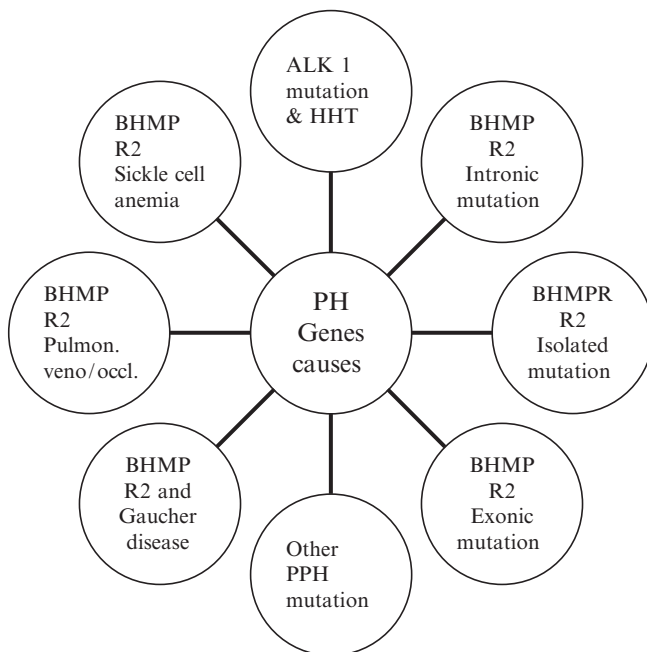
PH Genes causes

ALK 1 mutation & HHT

BHMP R2 Intronic mutation

BHMPR R2 Isolated mutation

BHMP R2 Exonic mutation

Other PPH mutation

BHMP R2 and Gaucher disease

BHMP R2 Pulmon. veno/occl.

BHMP R2 Sickle cell anemia